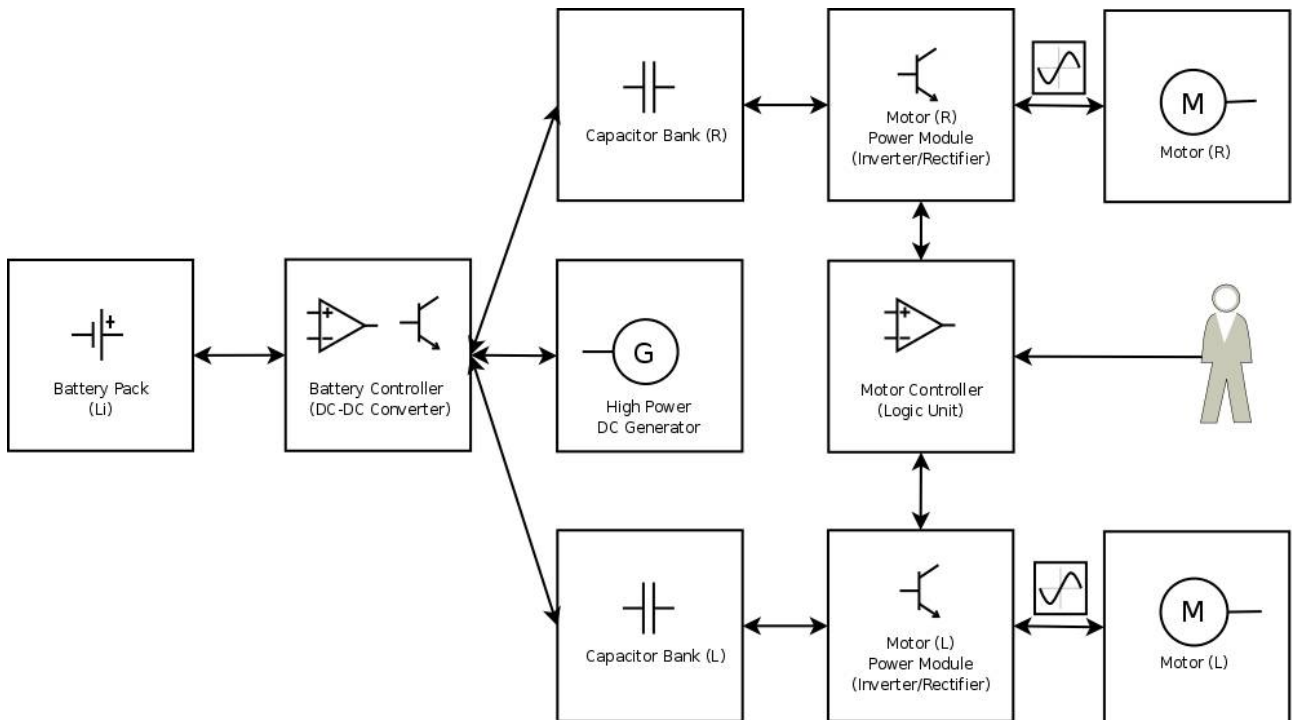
Capacitor Bank (R)

Motor (R)
Power Module
(Inverter/Rectifier)

M

Motor (R)

Battery Pack
(Li)

Battery Controller
(DC-DC Converter)

G

High Power
DC Generator

Motor Controller
(Logic Unit)

Capacitor Bank (L)

Motor (L)
Power Module
(Inverter/Rectifier)

M

Motor (L)